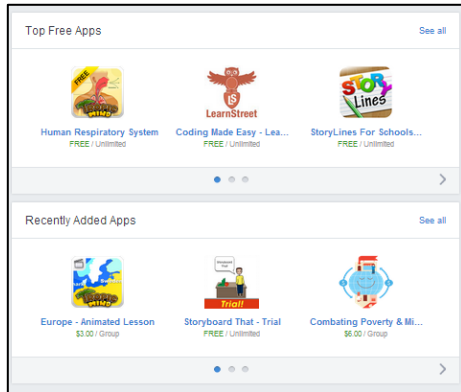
Top Free Apps

See all

FREE

LearnStreet

Story Lines

Human Respiratory System
FREE / Unlimited

Coding Made Easy - Lea...
FREE / Unlimited

StoryLines For Schools...
FREE / Unlimited

Recently Added Apps

See all

MIND

Trial!

Europe - Animated Lesson
$3.00 / Group

Storyboard That - Trial
FREE / Unlimited

Combating Poverty & Mi...
$6.00 / Group